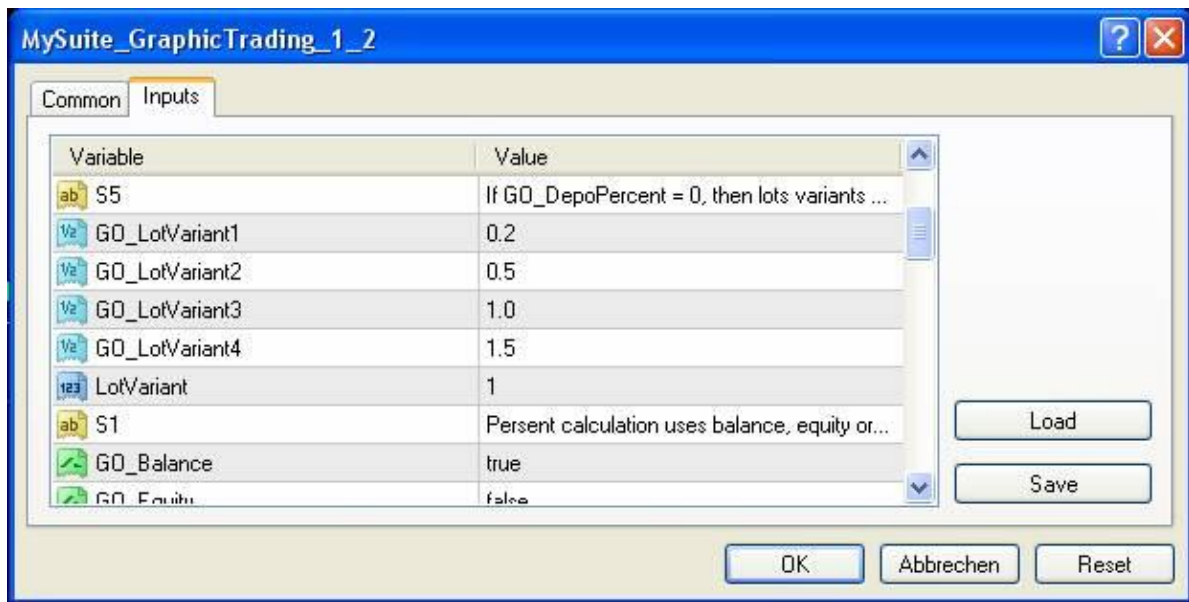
MySuite_GraphicTrading_1_2

?

Common | Inputs

| Variable | Value |
|---|---|
| ab S5 | If GO_DepoPercent = 0, then lots variants ... |
| V2 GO_LotVariant1 | 0.2 |
| V2 GO_LotVariant2 | 0.5 |
| V2 GO_LotVariant3 | 1.0 |
| V2 GO_LotVariant4 | 1.5 |
| 123 LotVariant | 1 |
| ab S1 | Persent calculation uses balance, equity or... |
| GO_Balance | true |
| GO_Equity | false |

Load

Save

OK | Abbrechen | Reset